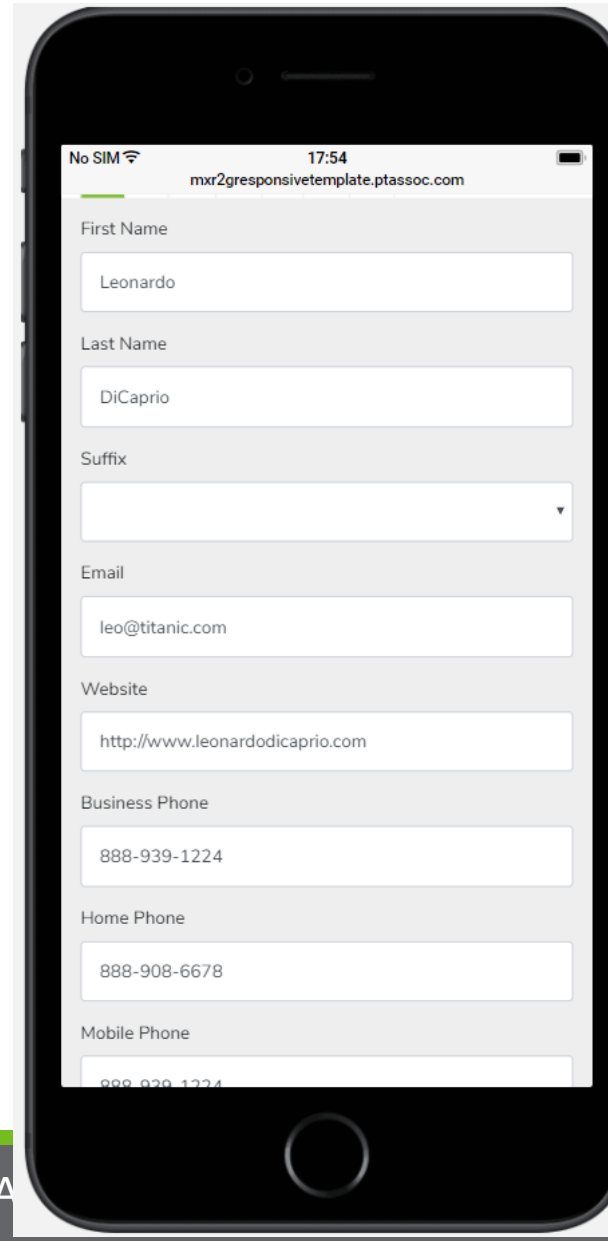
No SIM
17:54
mxr2gresponsivetemplate.ptassoc.com

First Name

Leonardo

Last Name

DiCaprio

Suffix

Email

leo@titanic.com

Website

http://www.leonardodicaprio.com

Business Phone

888-939-1224

Home Phone

888-908-6678

Mobile Phone

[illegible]